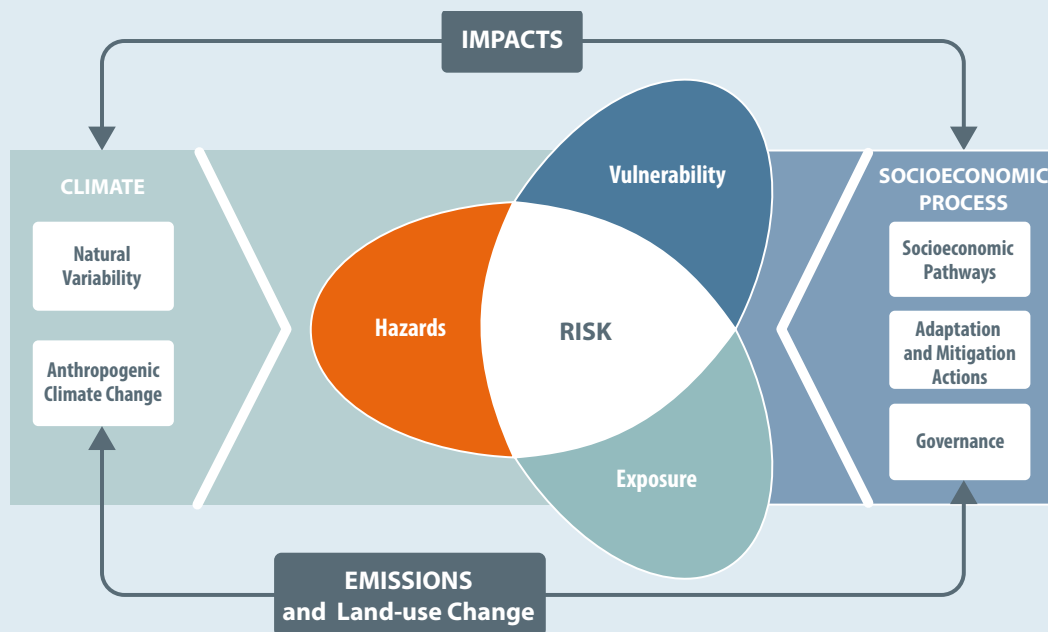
IMPACTS

CLIMATE

Natural Variability

Anthropogenic Climate Change

Vulnerability

Hazards

RISK

Exposure

SOCIOECONOMIC PROCESS

Socioeconomic Pathways

Adaptation and Mitigation Actions

Governance

EMISSIONS and Land-use Change